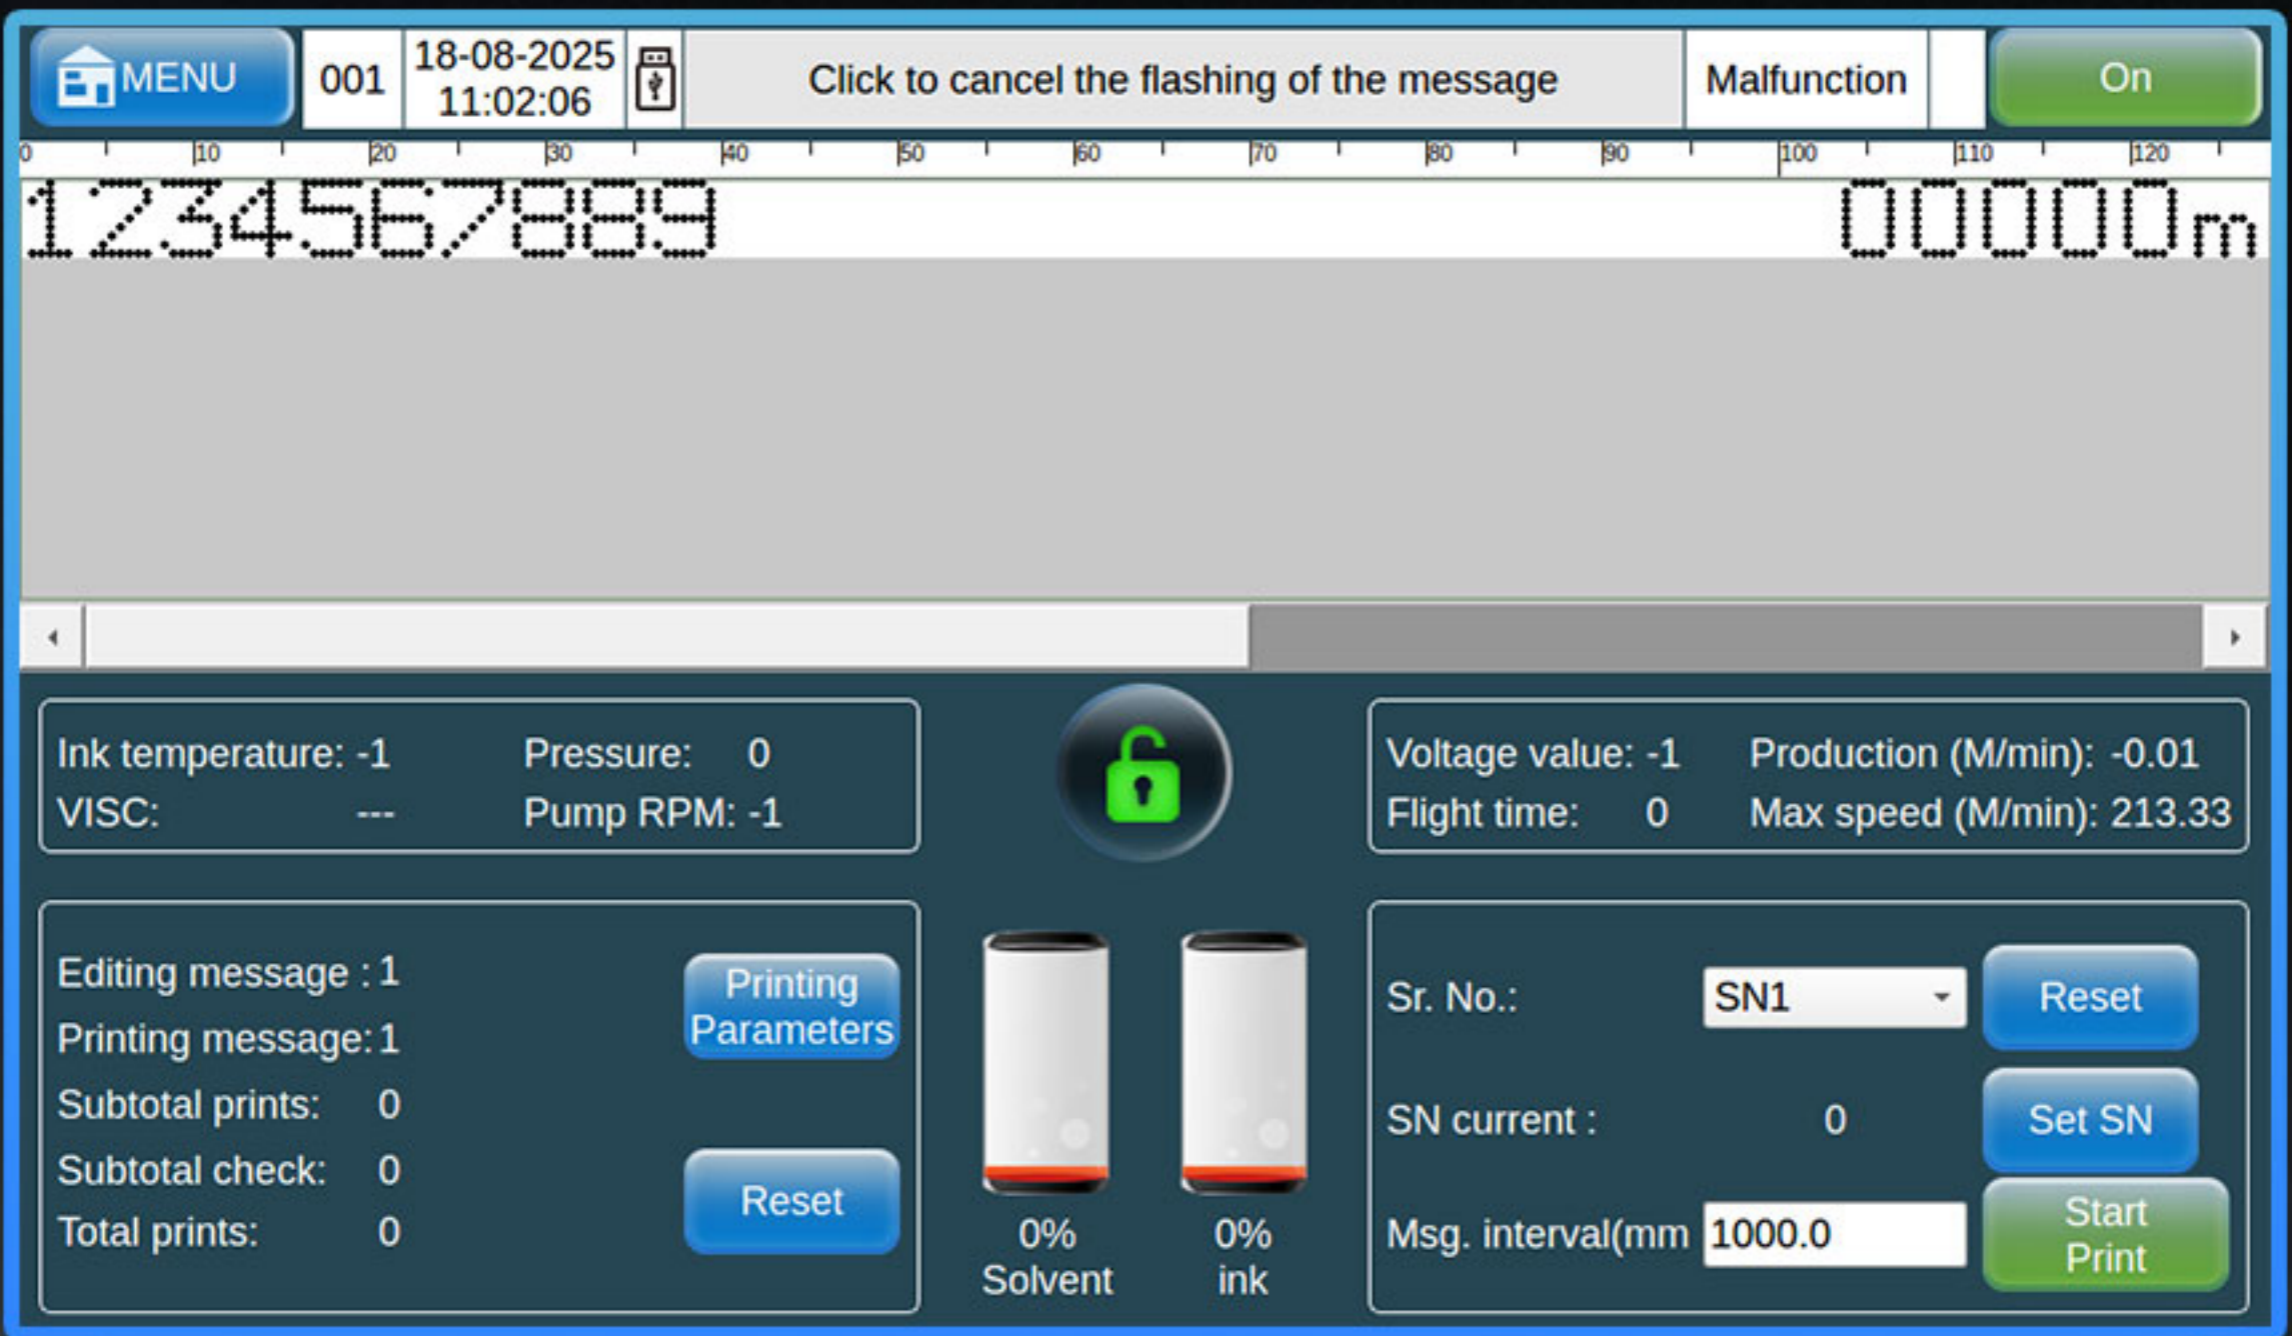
MENU 001 18-08-2025 11:02:06 Click to cancel the flashing of the message Malfunction On

0 10 20 30 40 50 60 70 80 90 100 110 120

123456789 00000m

Ink temperature: -1
VISC: ---
Pressure: 0
Pump RPM: -1

Voltage value: -1
Flight time: 0
Production (M/min): -0.01
Max speed (M/min): 213.33

Editing message : 1
Printing message: 1
Subtotal prints: 0
Subtotal check: 0
Total prints: 0

Printing Parameters

Reset

0% Solvent

0% ink

Sr. No.: SN1

Reset

SN current : 0

Set SN

Msg. interval(mm 1000.0

Start Print